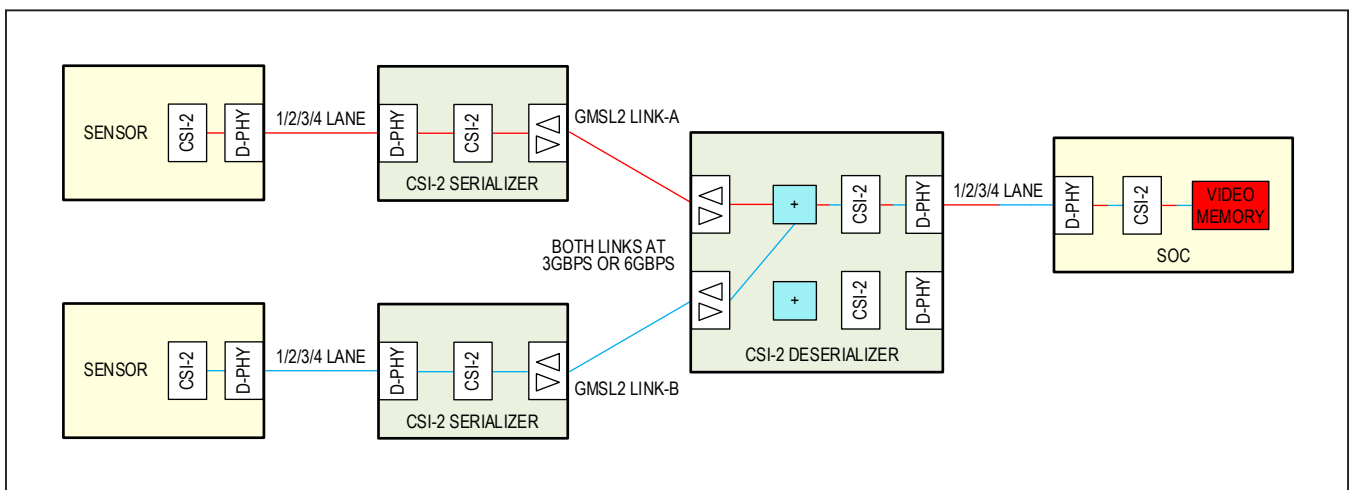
SENSOR
CSI-2
D-PHY
1/2/3/4 LANE
D-PHY
CSI-2
CSI-2 SERIALIZER
GMSL2 LINK-A
+
CSI-2
D-PHY
1/2/3/4 LANE
D-PHY
CSI-2
VIDEO MEMORY
SOC
BOTH LINKS AT 3GBPS OR 6GBPS
+
CSI-2
D-PHY
CSI-2 DESERIALIZER
SENSOR
CSI-2
D-PHY
1/2/3/4 LANE
D-PHY
CSI-2
GMSL2 LINK-B
CSI-2 SERIALIZER